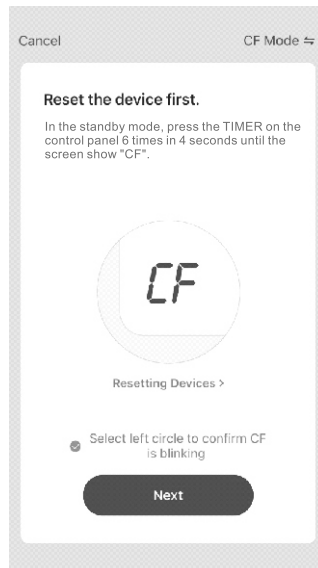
Cancel

CF Mode ⇆

Reset the device first.

In the standby mode, press the TIMER on the control panel 6 times in 4 seconds until the screen show "CF".

CF

Resetting Devices >

Select left circle to confirm CF is blinking

Next